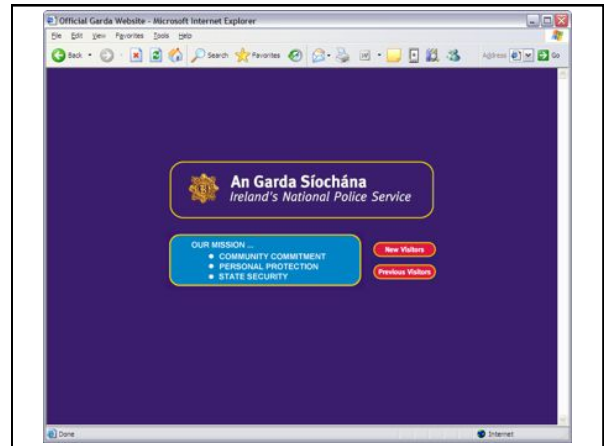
Official Garda Website - Microsoft Internet Explorer

File Edit View Favorites Tools Help

Back Search Favorites Address Go

An Garda Síochána
Ireland's National Police Service

OUR MISSION ...
• COMMUNITY COMMITMENT
• PERSONAL PROTECTION
• STATE SECURITY

New Visitors

Previous Visitors

Done

Internet